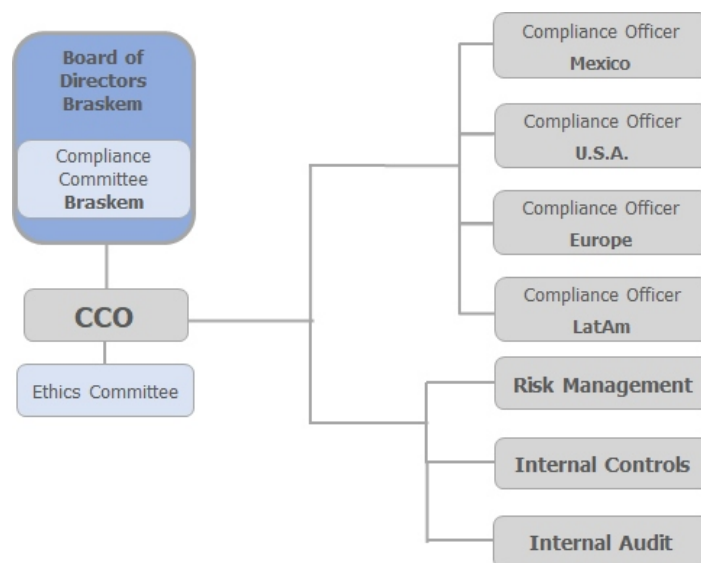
Board of Directors Braskem

Compliance Committee Braskem

CCO

Ethics Committee

Compliance Officer Mexico

Compliance Officer U.S.A.

Compliance Officer Europe

Compliance Officer LatAm

Risk Management

Internal Controls

Internal Audit